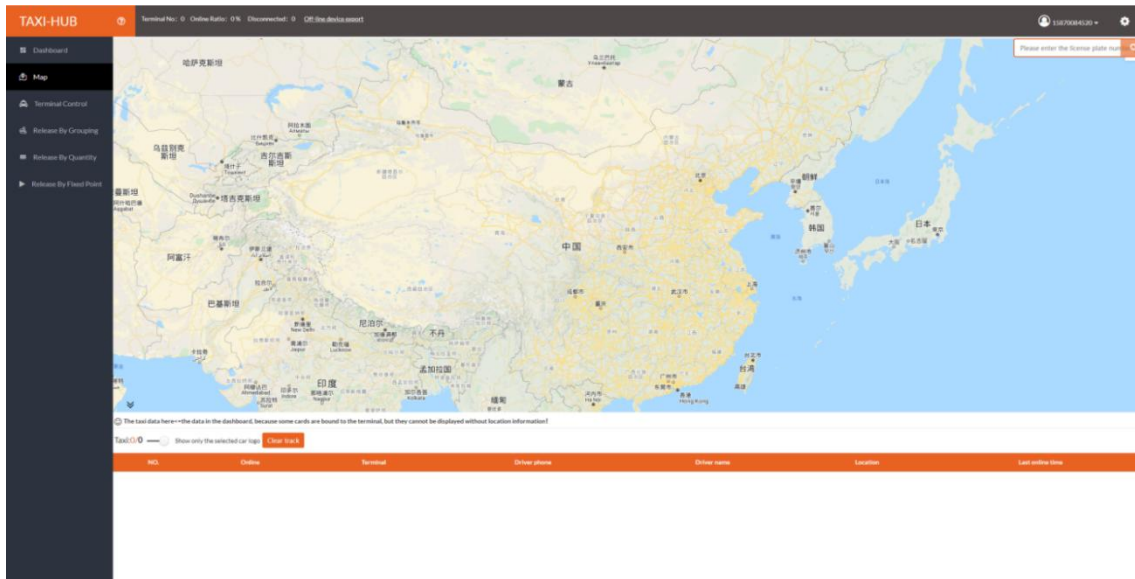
TAXI-HUB

Terminal No.: 0 Online Ratio: 0% Disconnected: 0 Off-line device export

15870084530

Dashboard
Map
Terminal Control
Release By Grouping
Release By Quantity
Release By Fixed Point

Please enter the license plate num

哈萨克斯坦
蒙古
乌兹别克斯坦
吉尔吉斯斯坦
塔吉克斯坦
阿富汗
巴基斯坦
中国
朝鲜
韩国
日本
尼泊尔
不丹
印度
孟加拉国
缅甸

The taxi data here<=the data in the dashboard, because some cards are bound to the terminal, but they cannot be displayed without location information!

Taxi:0/0 Show only the selected car logo Clear track

| NO. | Online | Terminal | Driver phone | Driver name | Location | Last online time |
|---|---|---|---|---|---|---|